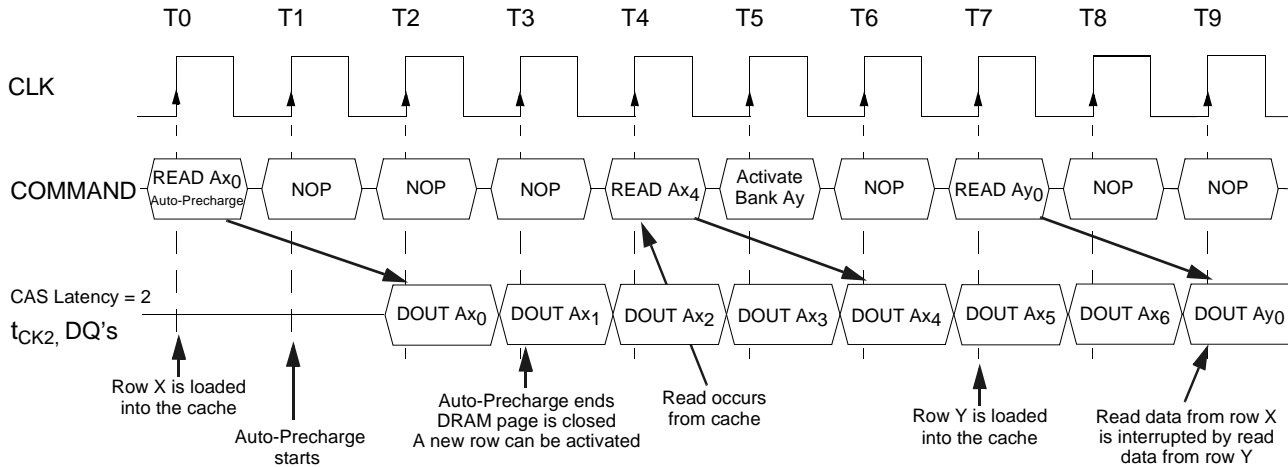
T0 T1 T2 T3 T4 T5 T6 T7 T8 T9

CLK

COMMAND

READ $Ax_0$ Auto-Precharge

NOP

NOP

NOP

READ $Ax_4$

Activate Bank Ay

NOP

READ $Ay_0$

NOP

NOP

CAS Latency = 2

$t_{CK2}$, DQ's

DOUT $Ax_0$

DOUT $Ax_1$

DOUT $Ax_2$

DOUT $Ax_3$

DOUT $Ax_4$

DOUT $Ax_5$

DOUT $Ax_6$

DOUT $Ay_0$

Row X is loaded into the cache

Auto-Precharge starts

Auto-Precharge ends DRAM page is closed A new row can be activated

Read occurs from cache

Row Y is loaded into the cache

Read data from row X is interrupted by read data from row Y